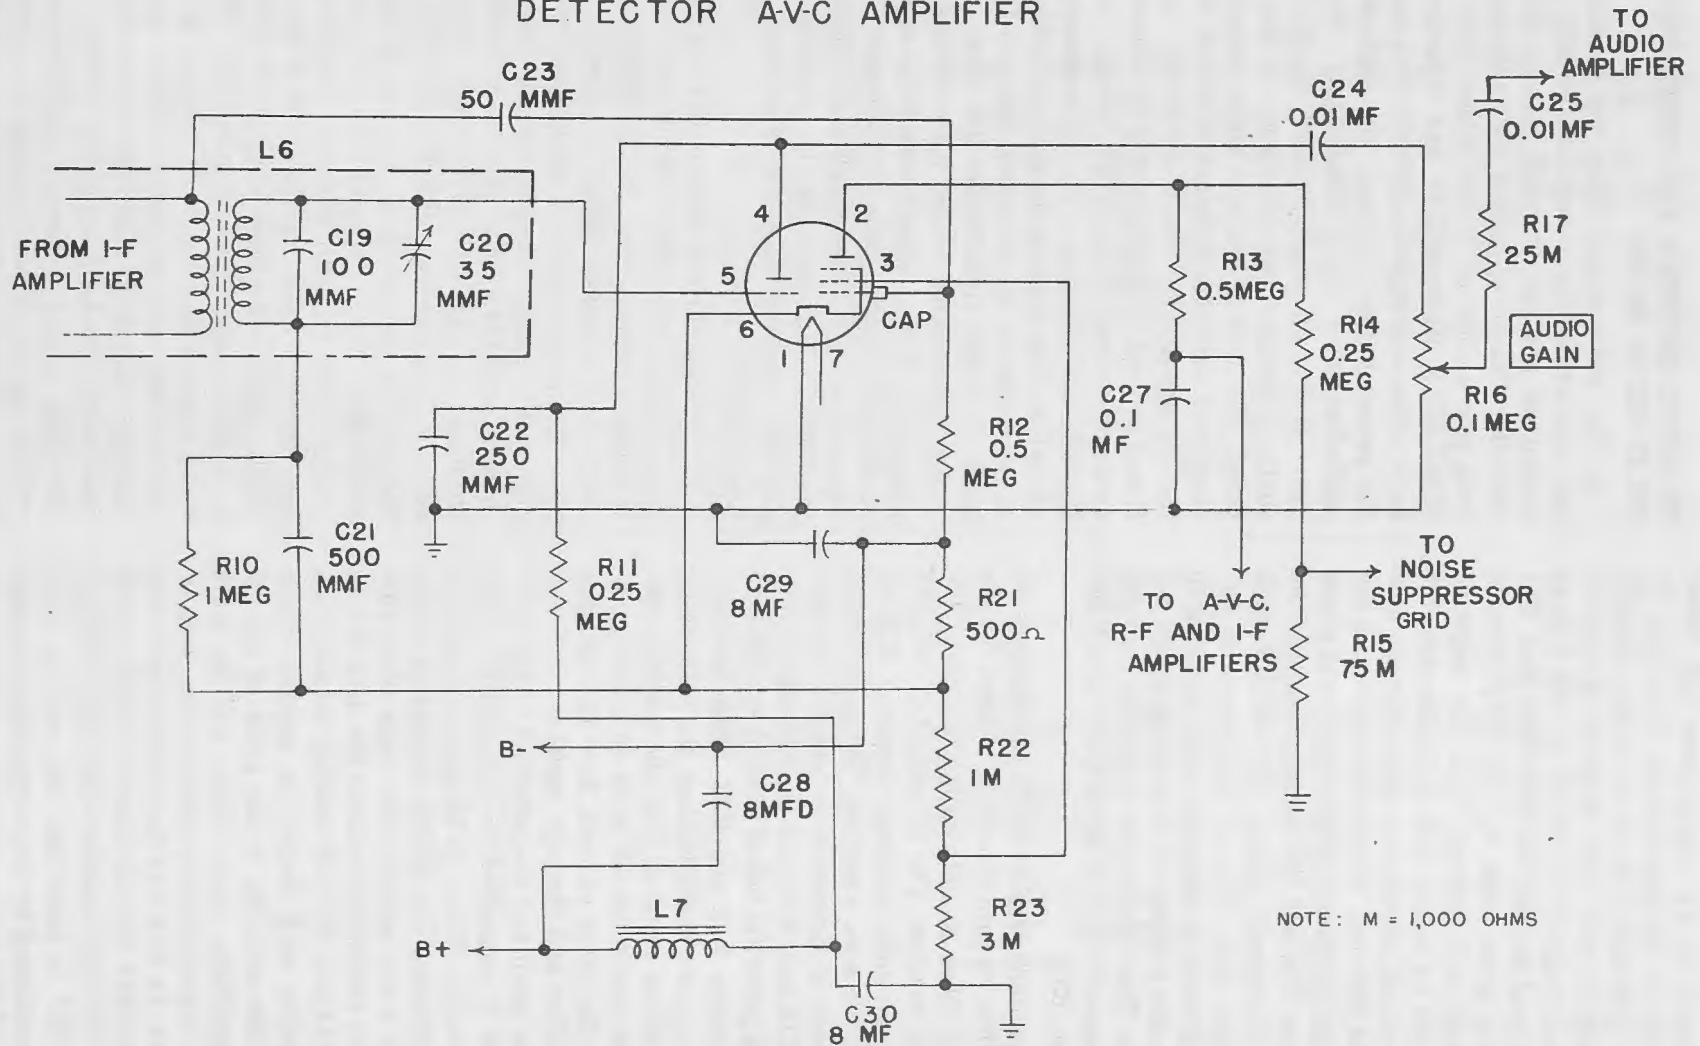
DETECTOR A-V-C AMPLIFIER

TO AUDIO AMPLIFIER

C23
50 MMF

C24
0.01 MF

C25
0.01 MF

L6

FROM I-F AMPLIFIER

C19
100
MMF

C20
35
MMF

4
2
5
3
6
1
7
CAP

R13
0.5MEG

R14
0.25
MEG

R17
25M

AUDIO GAIN

R16
0.1MEG

C27
0.1
MF

C22
250
MMF

R12
0.5
MEG

C21
500
MMF

R10
1MEG

R11
0.25
MEG

C29
8 MF

R21
500Ω

TO A-V-C, R-F AND I-F AMPLIFIERS

TO NOISE SUPPRESSOR GRID

R15
75 M

B-

C28
8MFD

R22
1M

L7

B+

R23
3M

C30
8 MF

NOTE: M = 1,000 OHMS